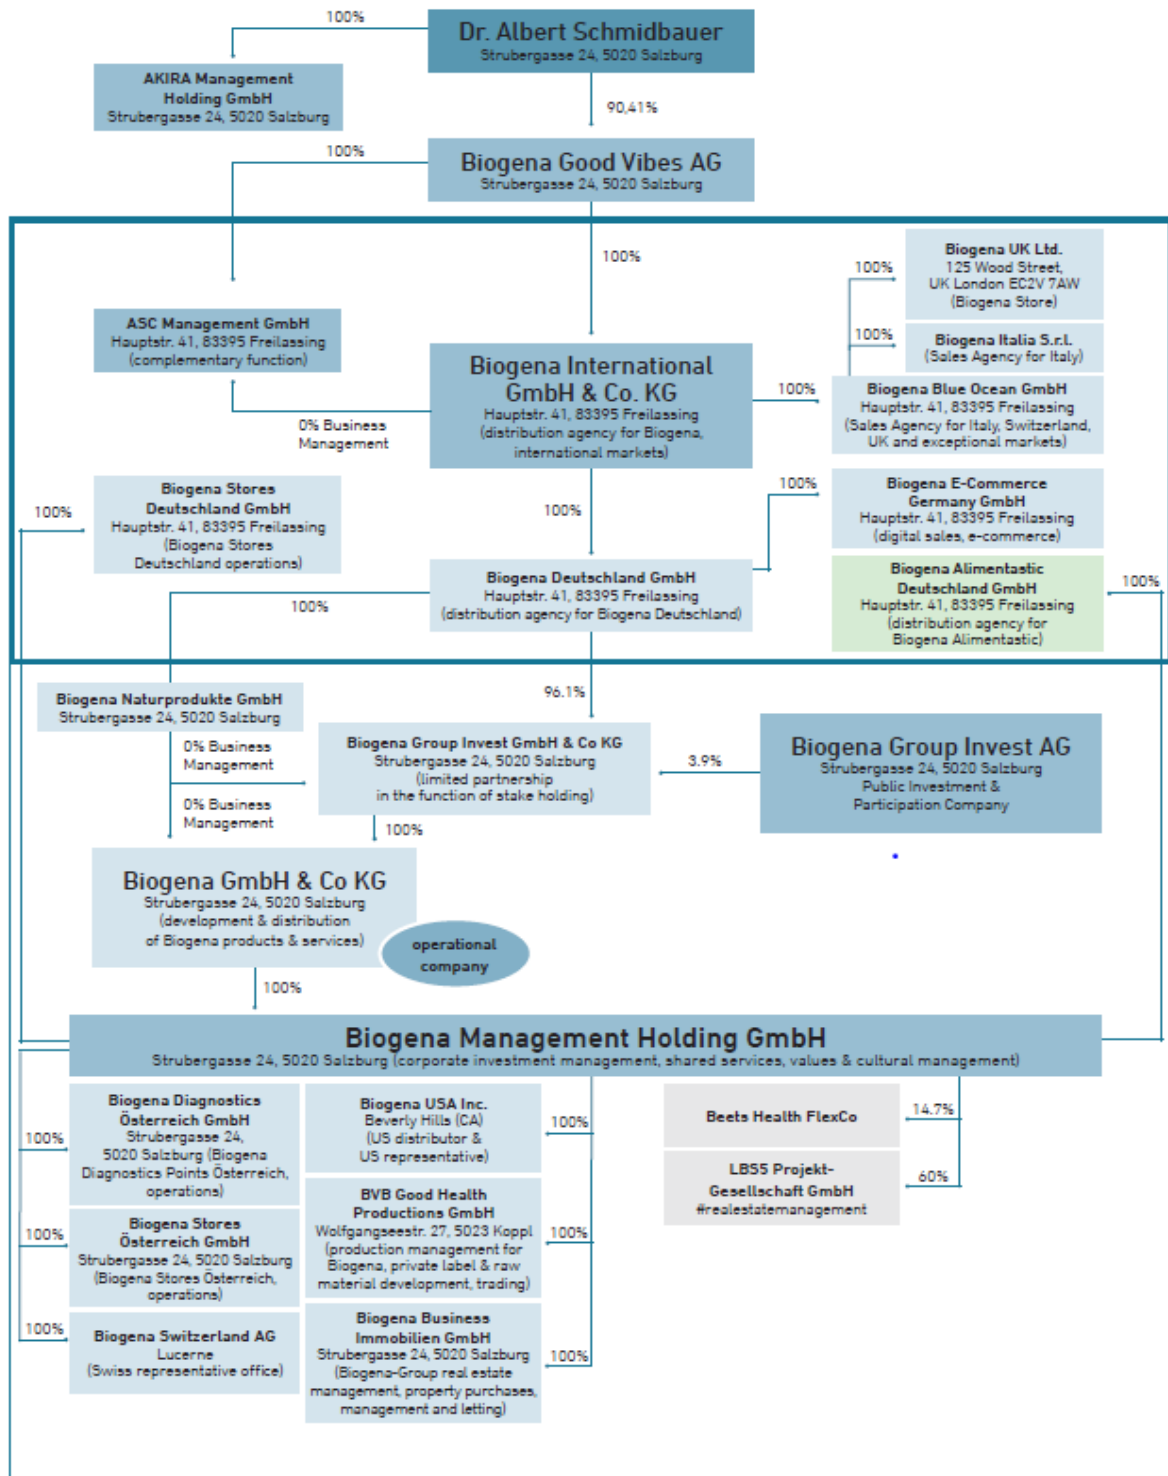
100%

Dr. Albert Schmidbauer
Strubergasse 24, 5020 Salzburg

AKIRA Management Holding GmbH
Strubergasse 24, 5020 Salzburg

90,41%

100%

Biogena Good Vibes AG
Strubergasse 24, 5020 Salzburg

100%

Biogena UK Ltd.
125 Wood Street, UK London EC2V 7AW (Biogena Store)

100%

100%

Biogena Italia S.r.l.
(Sales Agency for Italy)

ASC Management GmbH
Hauptstr. 41, 83395 Freilassing (complementary function)

Biogena International GmbH & Co. KG
Hauptstr. 41, 83395 Freilassing (distribution agency for Biogena, international markets)

100%

Biogena Blue Ocean GmbH
Hauptstr. 41, 83395 Freilassing (Sales Agency for Italy, Switzerland, UK and exceptional markets)

0% Business Management

100%

Biogena E-Commerce Germany GmbH
Hauptstr. 41, 83395 Freilassing (digital sales, e-commerce)

100%

Biogena Stores Deutschland GmbH
Hauptstr. 41, 83395 Freilassing (Biogena Stores Deutschland operations)

100%

Biogena Alimentastic Deutschland GmbH
Hauptstr. 41, 83395 Freilassing (distribution agency for Biogena Alimentastic)

100%

Biogena Deutschland GmbH
Hauptstr. 41, 83395 Freilassing (distribution agency for Biogena Deutschland)

100%

Biogena Naturprodukte GmbH
Strubergasse 24, 5020 Salzburg

96.1%

0% Business Management

Biogena Group Invest GmbH & Co KG
Strubergasse 24, 5020 Salzburg (limited partnership in the function of stake holding)

3.9%

Biogena Group Invest AG
Strubergasse 24, 5020 Salzburg Public Investment & Participation Company

0% Business Management

100%

Biogena GmbH & Co KG
Strubergasse 24, 5020 Salzburg (development & distribution of Biogena products & services)

operational company

100%

Biogena Management Holding GmbH
Strubergasse 24, 5020 Salzburg (corporate investment management, shared services, values & cultural management)

Biogena Diagnostics Österreich GmbH
Strubergasse 24, 5020 Salzburg (Biogena Diagnostics Points Österreich, operations)

100%

Biogena USA Inc.
Beverly Hills (CA) (US distributor & US representative)

100%

Beets Health FlexCo

14.7%

LBS5 Projekt-Gesellschaft GmbH
#realestatemanagement

60%

BVB Good Health Productions GmbH
Wolfgangseestr. 27, 5023 Koppl (production management for Biogena, private label & raw material development, trading)

100%

Biogena Stores Österreich GmbH
Strubergasse 24, 5020 Salzburg (Biogena Stores Österreich, operations)

100%

100%

Biogena Switzerland AG
Lucerne (Swiss representative office)

Biogena Business Immobilien GmbH
Strubergasse 24, 5020 Salzburg (Biogena-Group real estate management, property purchases, management and letting)

100%